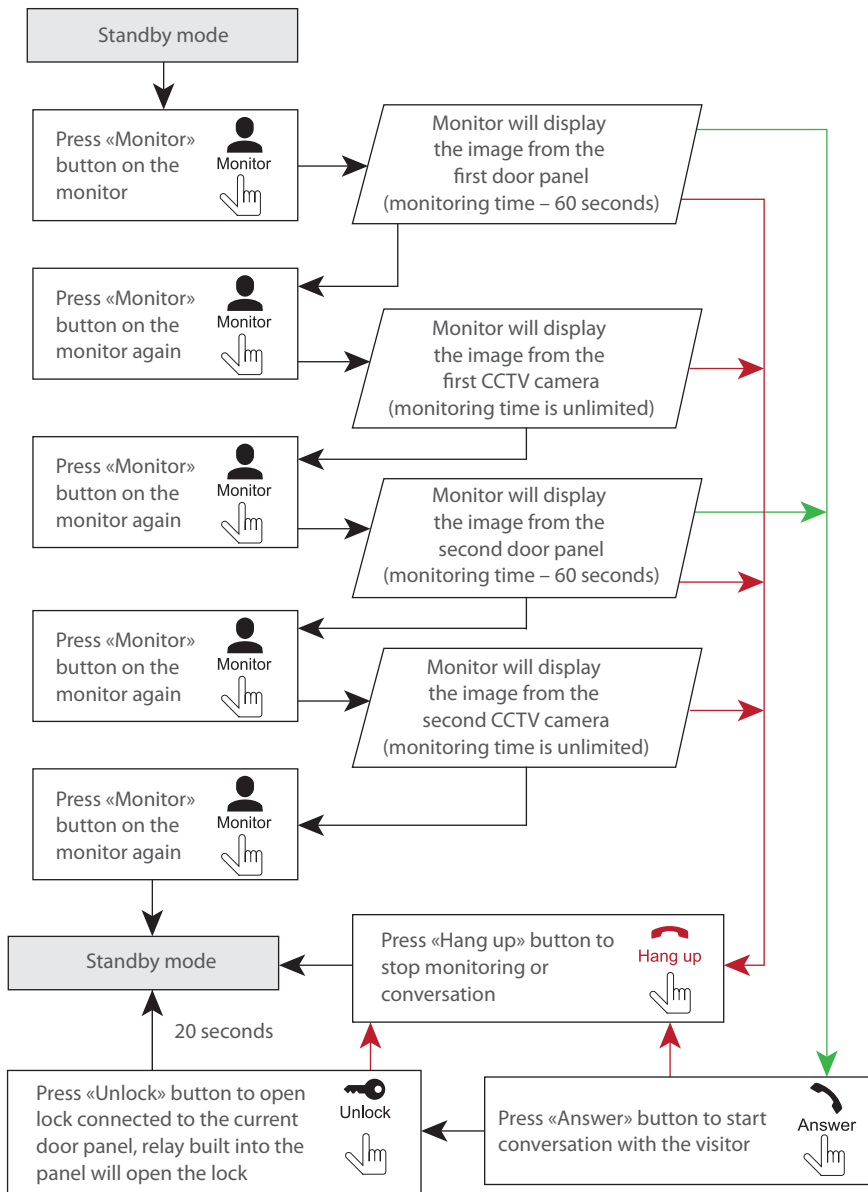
Standby mode

Press «Monitor» button on the monitor

Monitor

Monitor will display the image from the first door panel (monitoring time – 60 seconds)

Press «Monitor» button on the monitor again

Monitor

Monitor will display the image from the first CCTV camera (monitoring time is unlimited)

Press «Monitor» button on the monitor again

Monitor

Monitor will display the image from the second door panel (monitoring time – 60 seconds)

Press «Monitor» button on the monitor again

Monitor

Monitor will display the image from the second CCTV camera (monitoring time is unlimited)

Press «Monitor» button on the monitor again

Monitor

Standby mode

Press «Hang up» button to stop monitoring or conversation

Hang up

20 seconds

Press «Unlock» button to open lock connected to the current door panel, relay built into the panel will open the lock

Unlock

Press «Answer» button to start conversation with the visitor

Answer